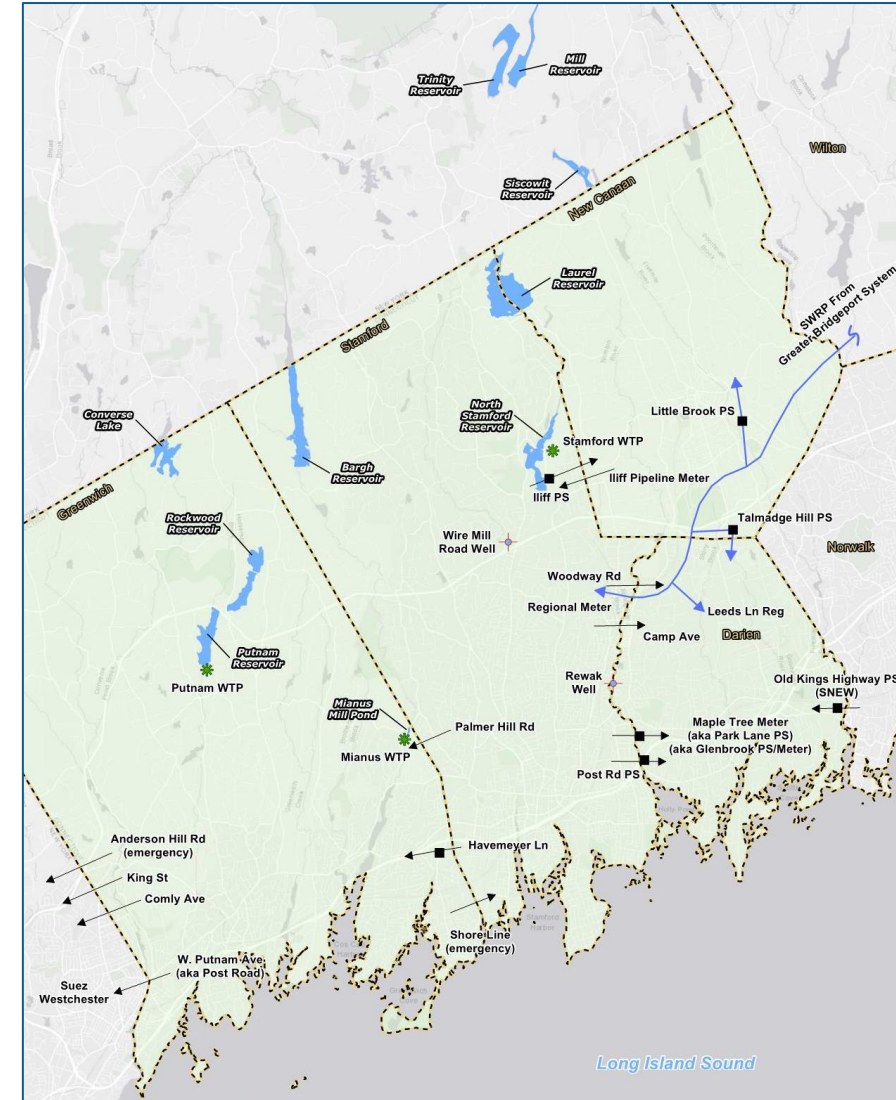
Trinity Reservoir

Mill Reservoir

Wilton

Siscowit Reservoir

New Canaan

Laurel Reservoir

SWRP From Greater Bridgeport System

Stamford

Converse Lake

Bargh Reservoir

North Stamford Reservoir

Stamford WTP

Little Brook PS

Iliff Pipeline Meter

Iliff PS

Greenwich

Rockwood Reservoir

Wire Mill Road Well

Talmadge Hill PS

Norwalk

Woodway Rd

Regional Meter

Leeds Ln Reg

Camp Ave

Darien

Putnam Reservoir

Putnam WTP

Rewak Well

Old Kings Highway PS (SNEW)

Mianus Mill Pond

Palmer Hill Rd

Mianus WTP

Maple Tree Meter (aka Park Lane PS) (aka Glenbrook PS/Meter)

Post Rd PS

Anderson Hill Rd (emergency)

Havemeyer Ln

King St

Comly Ave

Shore Line (emergency)

W. Putnam Ave (aka Post Road)

Suez Westchester

Long Island Sound